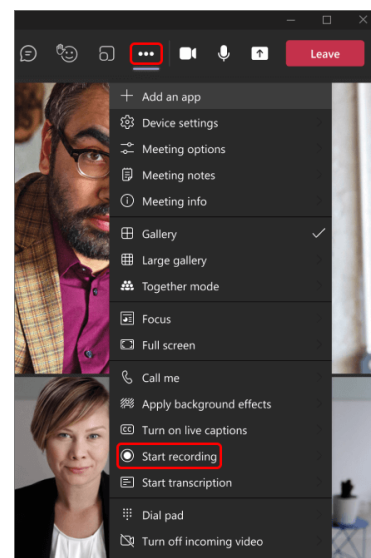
Leave

Add an app
Device settings
Meeting options
Meeting notes
Meeting info

Gallery
Large gallery
Together mode

Focus
Full screen

Call me
Apply background effects
Turn on live captions
Start recording
Start transcription

Dial pad
Turn off incoming video